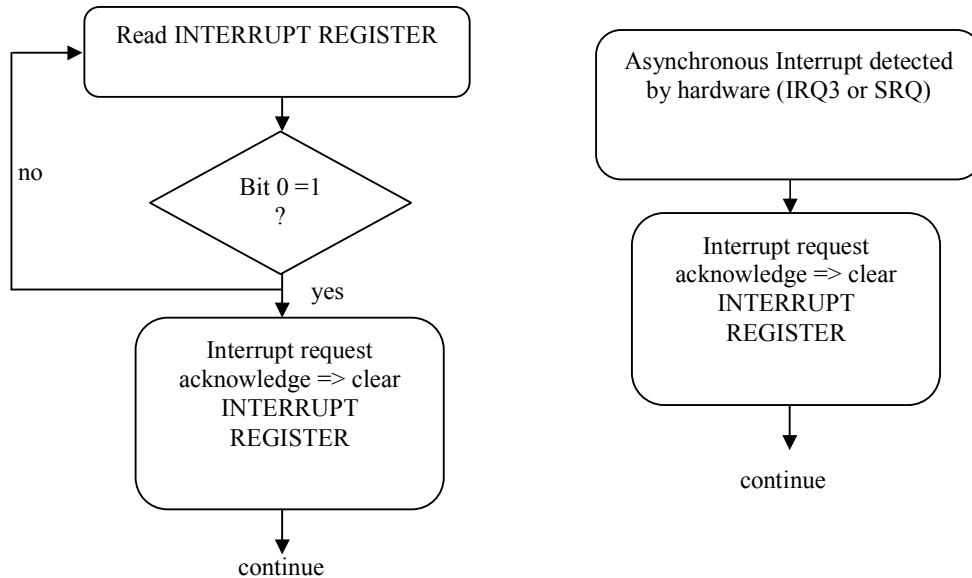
Read INTERRUPT REGISTER

Bit 0 =1
?

no

yes

Interrupt request acknowledge => clear INTERRUPT REGISTER

continue

Asynchronous Interrupt detected by hardware (IRQ3 or SRQ)

Interrupt request acknowledge => clear INTERRUPT REGISTER

continue